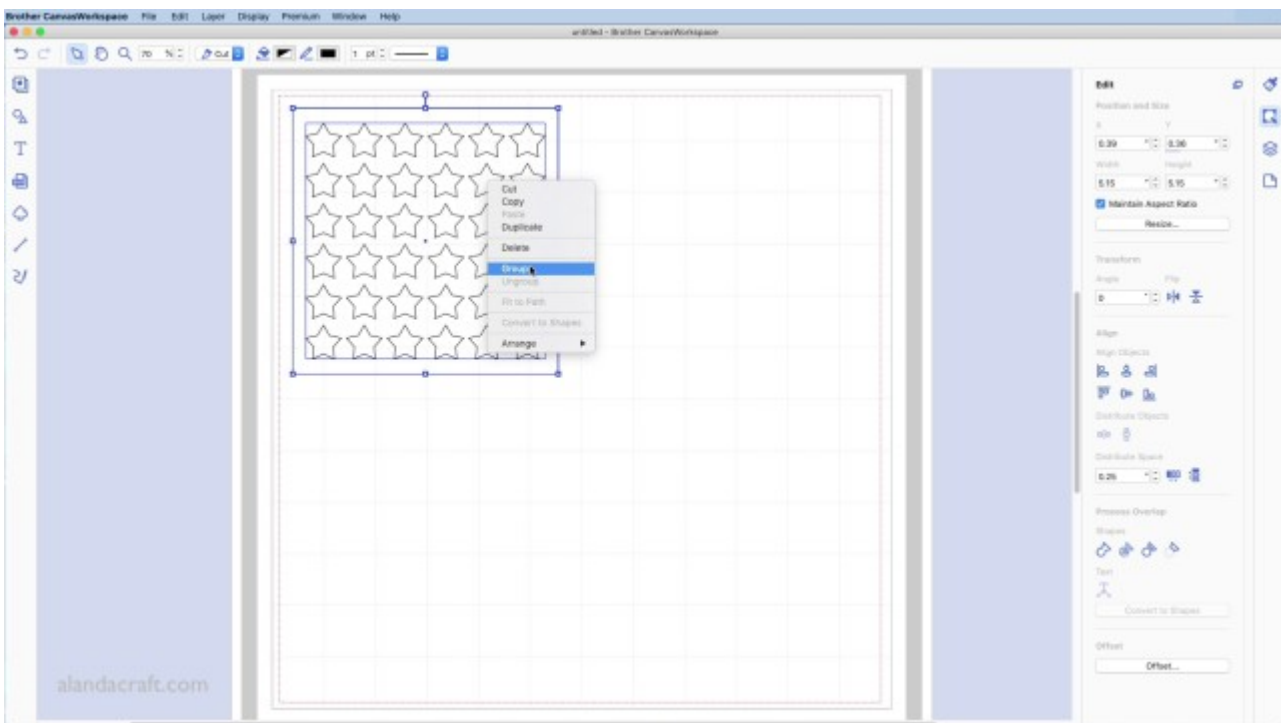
Brother CanvasWorkspace File Edit Layer Display Premium Window Help

untitled - Brother CanvasWorkspace

70 %

Cut

1 pt

Cut
Copy
Paste
Duplicate
Delete
Group
Ungroup
Fit to Path
Convert to Shapes
Arrange

Edit
Position and Size
X
Y
0.39
0.38
Width
Height
5.15
5.15
Maintain Aspect Ratio
Resize...
Transform
Angle
Flip
0
Align
Align Objects
Distribute Objects
Distribute Space
0.25
Process Overlap
Shapes
Text
Convert to Shapes
Offset
Offset...

alandacraft.com